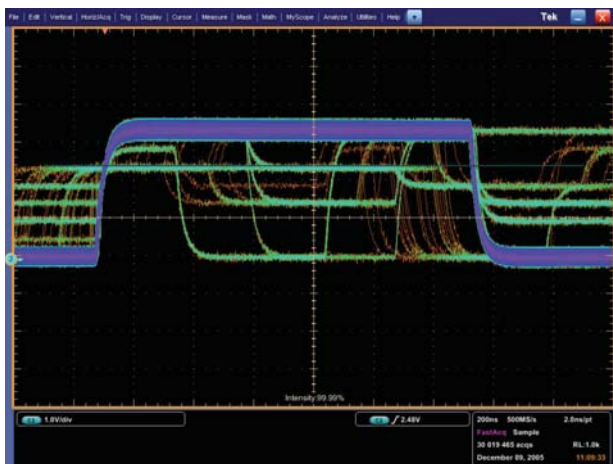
File Edit Vertical Horiz/Acq Trig Display Cursor Measure Mask Math MyScope Analyze Utilities Help

Tek

Intensity:99.99%

C1 1.0V/div

C1 / 2.48V

200ns 500MS/s 2.0ns/pt
FastAcq Sample
30 019 465 acqs RL:1.0k
December 09, 2005 11:09:33